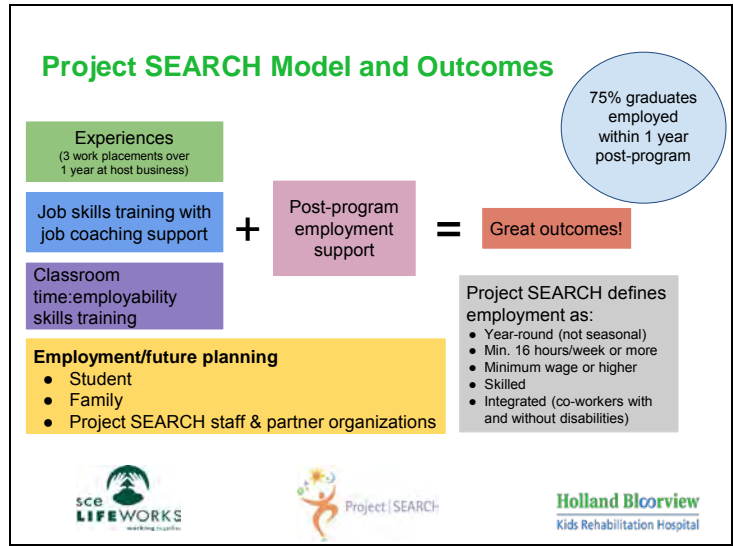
Project SEARCH Model and Outcomes

75% graduates employed within 1 year post-program

Experiences
(3 work placements over 1 year at host business)

Job skills training with job coaching support

Classroom time:employability skills training

+

Post-program employment support

=

Great outcomes!

Project SEARCH defines employment as:
- Year-round (not seasonal)
- Min. 16 hours/week or more
- Minimum wage or higher
- Skilled
- Integrated (co-workers with and without disabilities)

**Employment/future planning**
- Student
- Family
- Project SEARCH staff & partner organizations

sce LIFEWORKS working together

Project|SEARCH

Holland Bloorview
Kids Rehabilitation Hospital